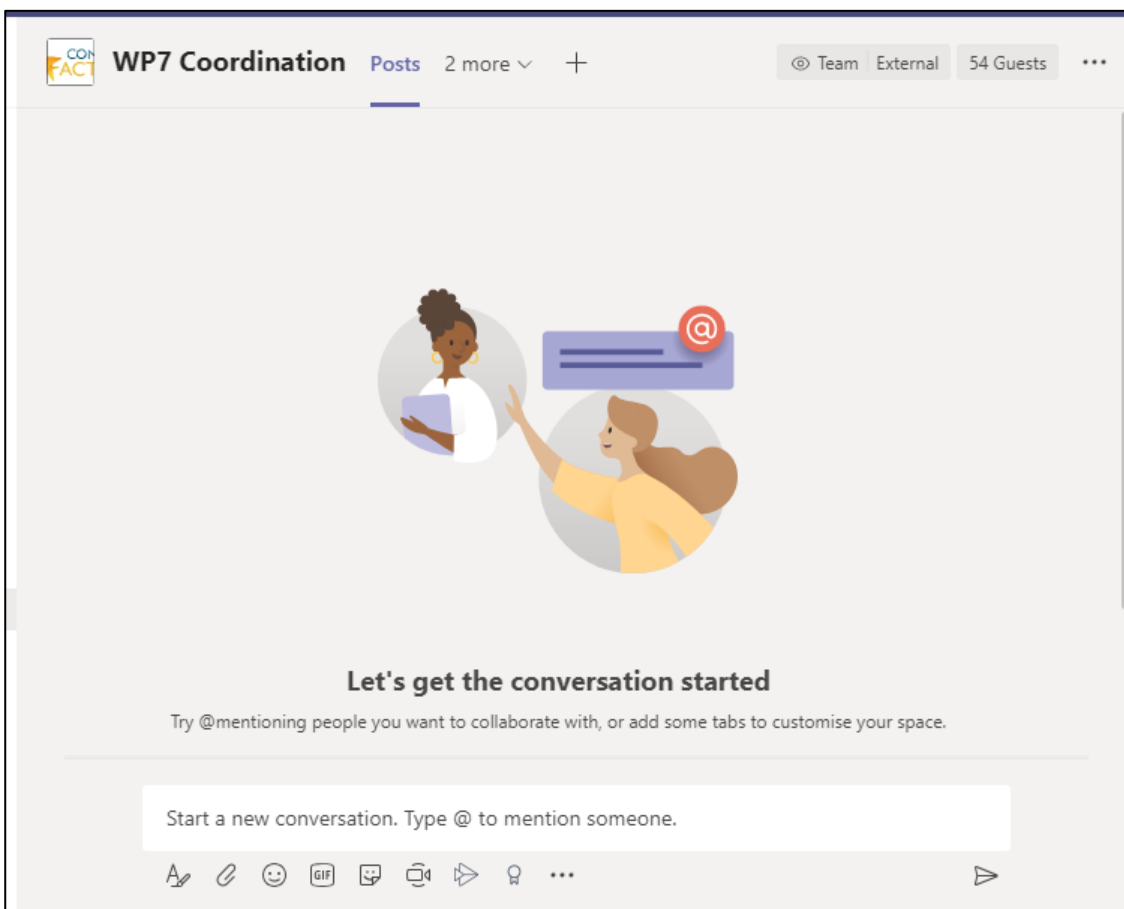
CON FACT

WP7 Coordination Posts 2 more + Team External 54 Guests ...

Let's get the conversation started

Try @mentioning people you want to collaborate with, or add some tabs to customise your space.

Start a new conversation. Type @ to mention someone.

GIF ...